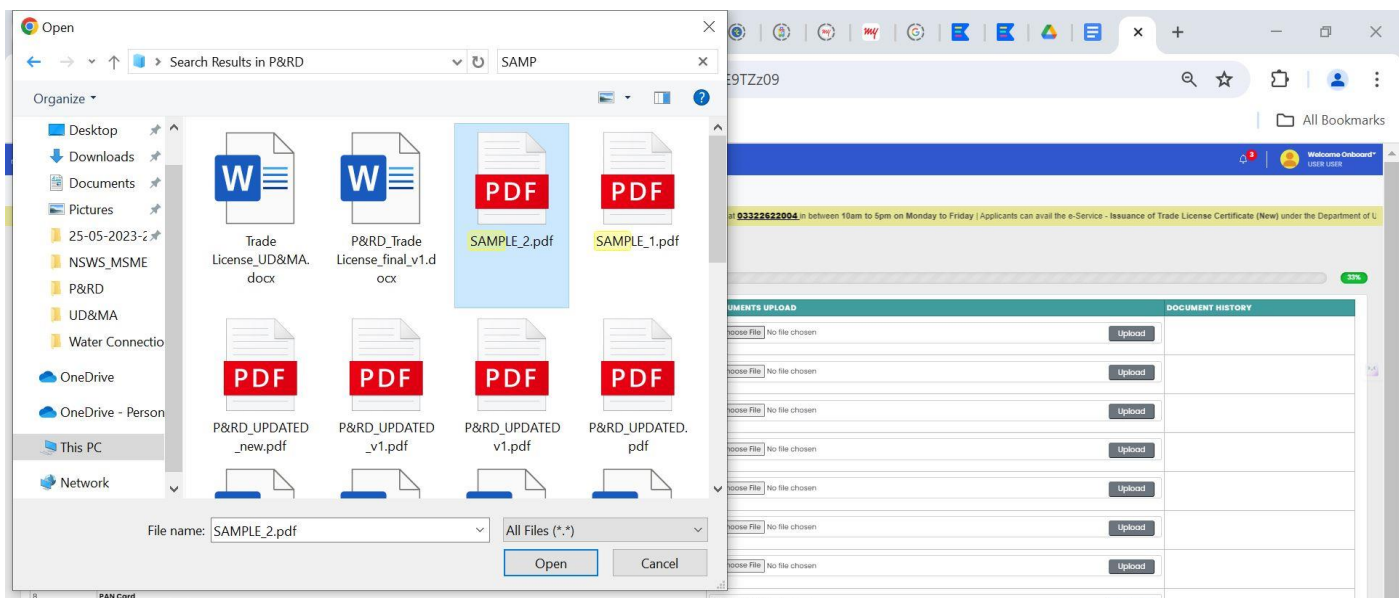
Open

Search Results in P&RD

SAMP

Organize

Desktop
Downloads
Documents
Pictures
25-05-2023-
NSWS_MSME
P&RD
UD&MA
Water Connectio
OneDrive
OneDrive - Person
This PC
Network

Trade License_UD&MA.docx

P&RD_Trade License_final_v1.docx

SAMPLE_2.pdf

SAMPLE_1.pdf

P&RD_UPDATED_new.pdf

P&RD_UPDATED_v1.pdf

P&RD_UPDATED v1.pdf

P&RD_UPDATED.pdf

File name: SAMPLE_2.pdf

All Files (*.*)

Open

Cancel

E9TZz09

All Bookmarks

Welcome Onboard
USER USER

at 03322622004 in between 10am to 5pm on Monday to Friday | Applicants can avail the e-Service - Issuance of Trade License Certificate (New) under the Department of U

33%

UMENTS UPLOAD

DOCUMENT HISTORY

hoose File No file chosen Upload

hoose File No file chosen Upload

hoose File No file chosen Upload

hoose File No file chosen Upload

hoose File No file chosen Upload

hoose File No file chosen Upload

hoose File No file chosen Upload

8 PAN Card